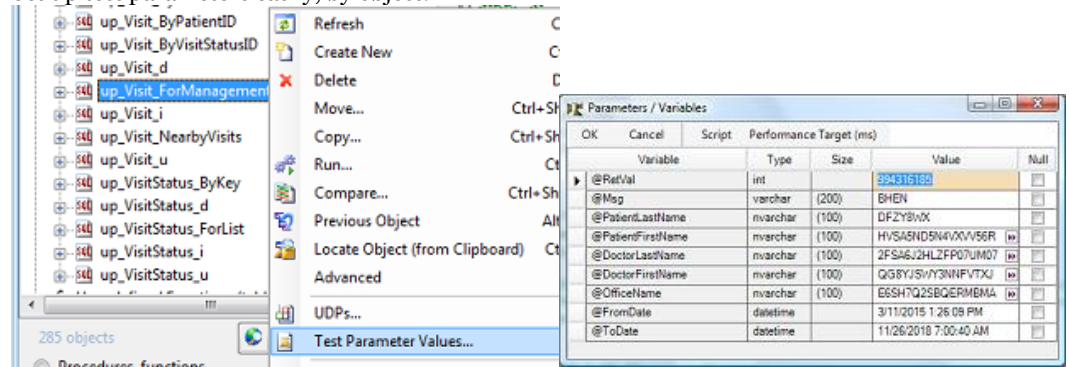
up_Visit_ByPatientID
up_Visit_ByVisitStatusID
up_Visit_d
up_Visit_ForManagement
up_Visit_i
up_Visit_NearbyVisits
up_Visit_u
up_VisitStatus_ByKey
up_VisitStatus_d
up_VisitStatus_ForList
up_VisitStatus_i
up_VisitStatus_u

285 objects

Refresh
Create New
Delete
Move... Ctrl+Sh
Copy... Ctrl+Sh
Run...
Compare... Ctrl+Sh
Previous Object
Locate Object (from Clipboard)
Advanced
UDPs...
Test Parameter Values...

Parameters / Variables

OK Cancel Script Performance Target (ms)

| Variable | Type | Size | Value | Null |
|---|---|---|---|---|
| @RetVal | int | | 394316185 | |
| @Msg | varchar | (200) | BHEN | |
| @PatientLastName | nvarchar | (100) | DFZY8WX | |
| @PatientFirstName | nvarchar | (100) | HVSA5ND5N4VXVV56R | |
| @DoctorLastName | nvarchar | (100) | 2FSA6J2HLZFP07UM07 | |
| @DoctorFirstName | nvarchar | (100) | QG8YJSWY3NNFVTXJ | |
| @OfficeName | nvarchar | (100) | E6SH7Q2SBQERMBMA | |
| @FromDate | datetime | | 3/11/2015 1:26:09 PM | |
| @ToDate | datetime | | 11/26/2018 7:00:40 AM | |